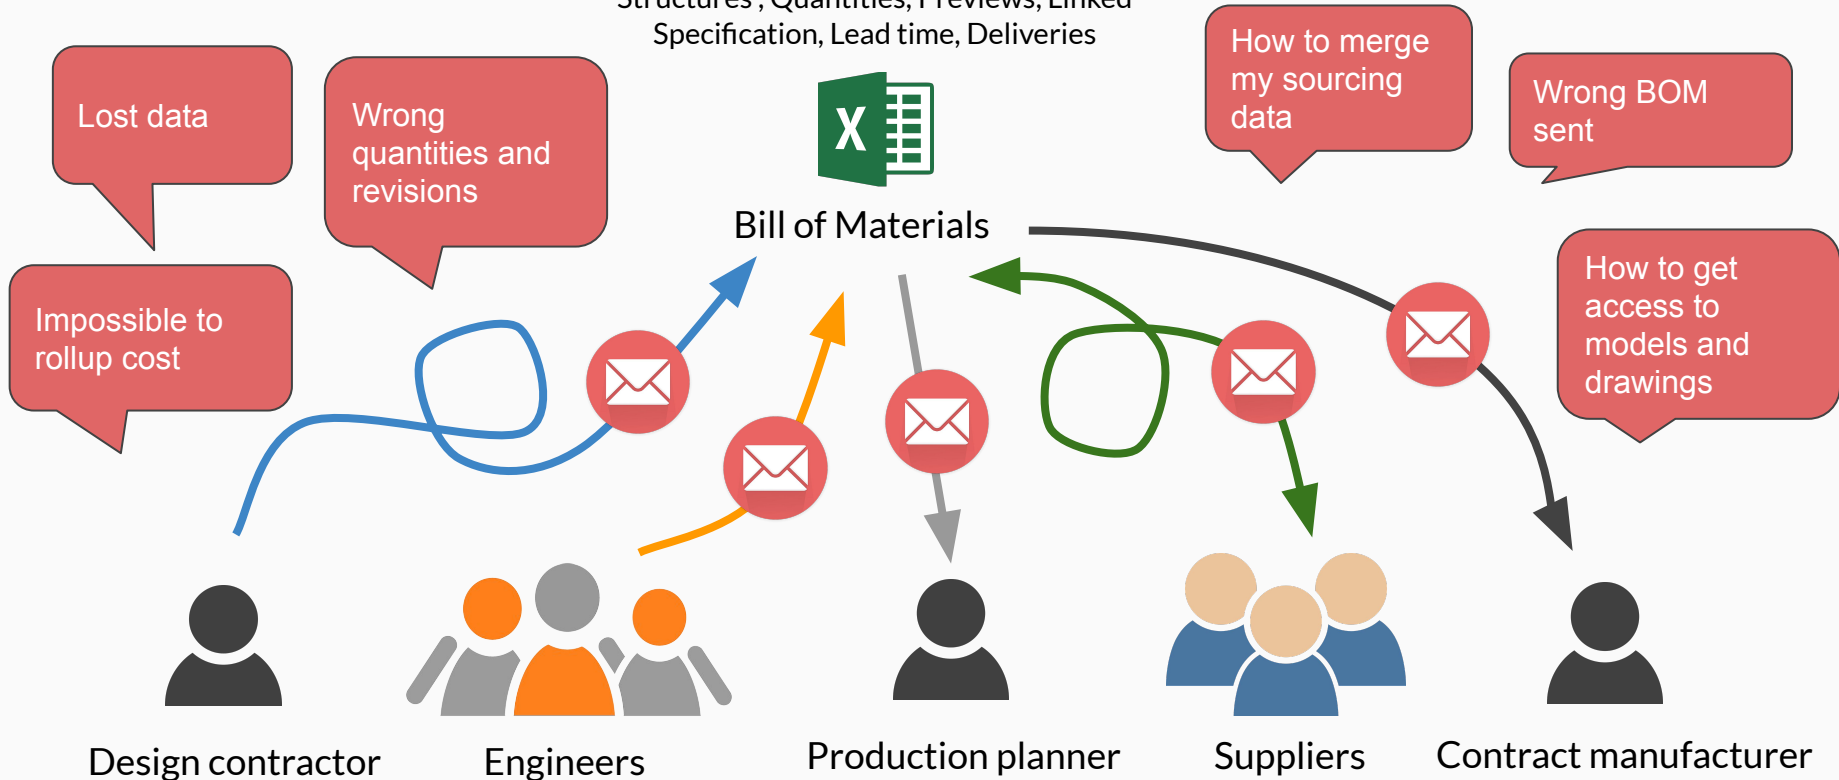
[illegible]
Specification, Lead time, Deliveries

Lost data

Wrong quantities and revisions

How to merge my sourcing data

Wrong BOM sent

Bill of Materials

How to get access to models and drawings

Impossible to rollup cost

Design contractor

Engineers

Production planner

Suppliers

Contract manufacturer